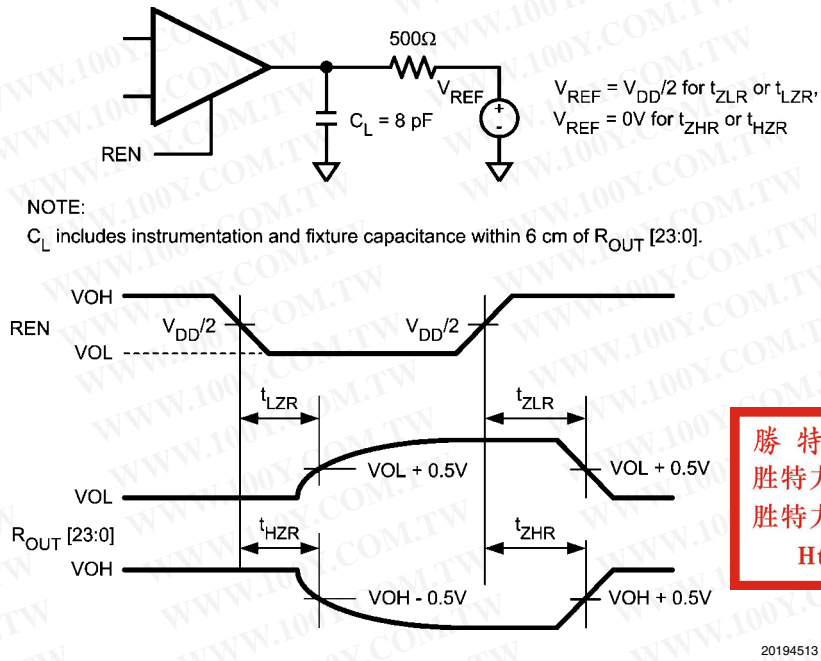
500Ω

$V_{REF}$

$C_L$ = 8 pF

REN

$V_{REF} = V_{DD}/2$ for $t_{ZLR}$ or $t_{LZR}$,
$V_{REF}$ = 0V for $t_{ZHR}$ or $t_{HZR}$

NOTE:
$C_L$ includes instrumentation and fixture capacitance within 6 cm of $R_{OUT}$ [23:0].

VOH
REN
VOL

$V_{DD}/2$
$V_{DD}/2$

$t_{LZR}$
$t_{ZLR}$

VOL + 0.5V
VOL + 0.5V

VOL

$R_{OUT}$ [23:0]

$t_{HZR}$
$t_{ZHR}$

VOH

VOH - 0.5V
VOH + 0.5V

勝 特
胜特力
胜特力
Ht

20194513

WWW.100Y.COM.TW